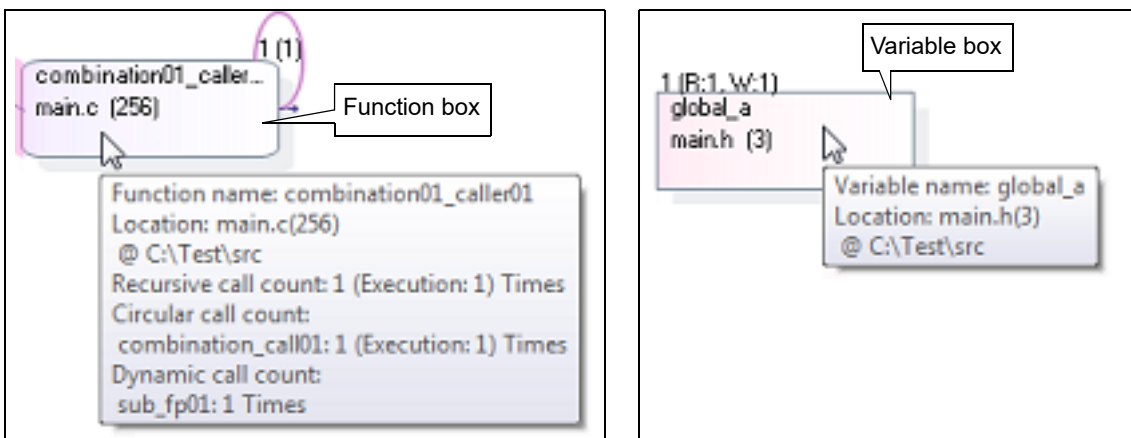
1 (1)
combination01_caller...
main.c (256)

Function box

Function name: combination01_caller01
Location: main.c(256)
@ C:\Test\src
Recursive call count: 1 (Execution: 1) Times
Circular call count:
combination_call01: 1 (Execution: 1) Times
Dynamic call count:
sub_fp01: 1 Times

Variable box

1 (R:1, W:1)
global_a
main.h (3)

Variable name: global_a
Location: main.h(3)
@ C:\Test\src